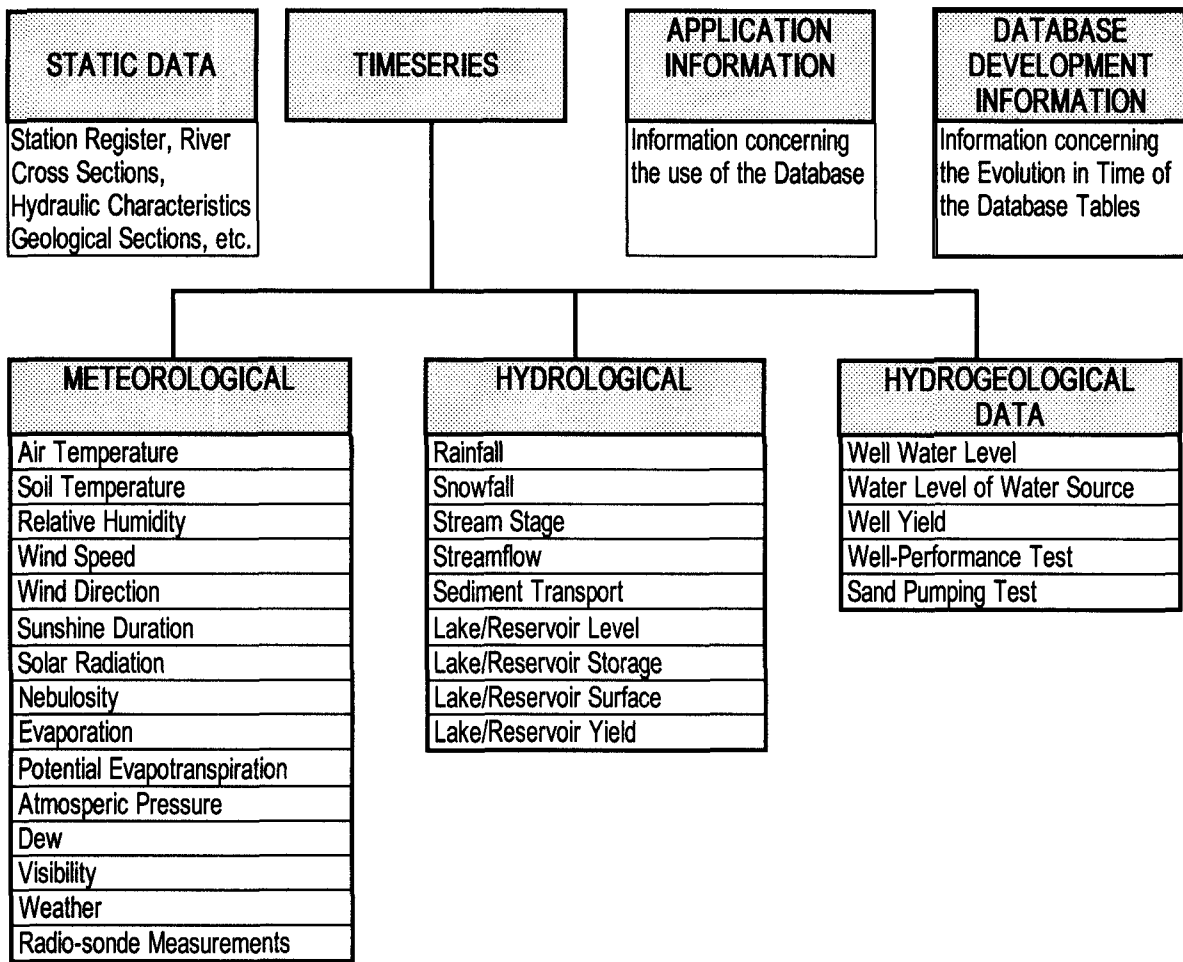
STATIC DATA

Station Register, River Cross Sections, Hydraulic Characteristics Geological Sections, etc.

TIMESERIES

APPLICATION INFORMATION

Information concerning the use of the Database

DATABASE DEVELOPMENT INFORMATION

Information concerning the Evolution in Time of the Database Tables

METEOROLOGICAL

Air Temperature
Soil Temperature
Relative Humidity
Wind Speed
Wind Direction
Sunshine Duration
Solar Radiation
Nebulosity
Evaporation
Potential Evapotranspiration
Atmosperic Pressure
Dew
Visibility
Weather
Radio-sonde Measurements

HYDROLOGICAL

Rainfall
Snowfall
Stream Stage
Streamflow
Sediment Transport
Lake/Reservoir Level
Lake/Reservoir Storage
Lake/Reservoir Surface
Lake/Reservoir Yield

HYDROGEOLOGICAL DATA

Well Water Level
Water Level of Water Source
Well Yield
Well-Performance Test
Sand Pumping Test